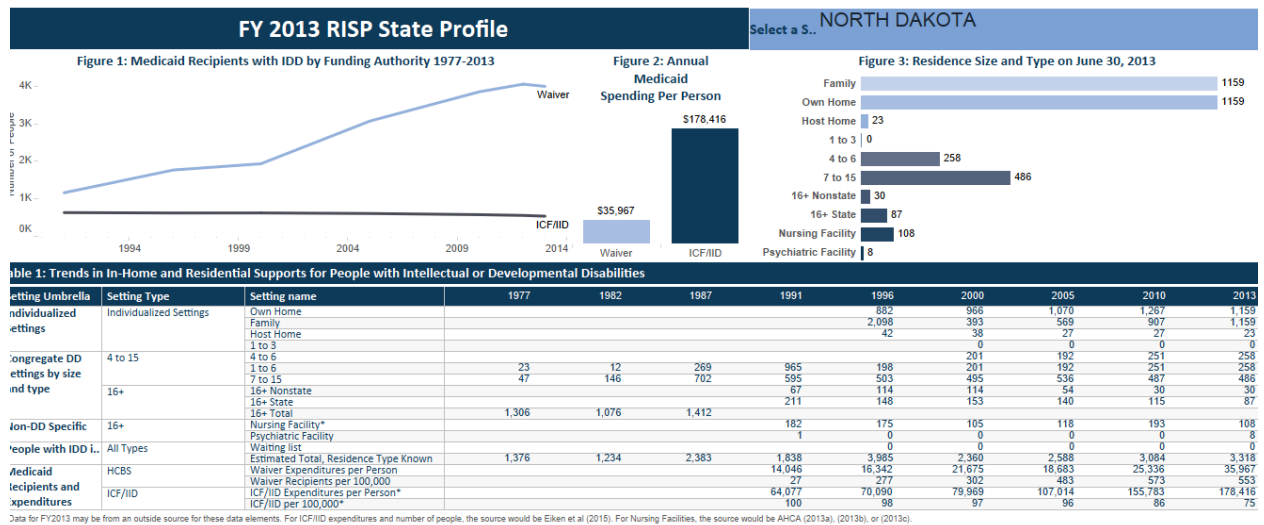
FY 2013 RISP State Profile

Select a S.. NORTH DAKOTA

Figure 1: Medicaid Recipients with IDD by Funding Authority 1977-2013

4K
3K
2K
1K
0K
Number of People
Waiver
ICF/IID
1994
1999
2004
2009
2014

Figure 2: Annual Medicaid Spending Per Person

$178,416
$35,967
Waiver
ICF/IID

Figure 3: Residence Size and Type on June 30, 2013

Family 1159
Own Home 1159
Host Home 23
1 to 3 0
4 to 6 258
7 to 15 486
16+ Nonstate 30
16+ State 87
Nursing Facility 108
Psychiatric Facility 8

able 1: Trends in In-Home and Residential Supports for People with Intellectual or Developmental Disabilities

| Setting Umbrella | Setting Type | Setting name | 1977 | 1982 | 1987 | 1991 | 1996 | 2000 | 2005 | 2010 | 2013 |
|---|---|---|---|---|---|---|---|---|---|---|---|
| ndividualized Settings | Individualized Settings | Own Home | | | | | 882 | 966 | 1,070 | 1,267 | 1,159 |
| | | Family | | | | | 2,098 | 393 | 569 | 907 | 1,159 |
| | | Host Home | | | | | 42 | 38 | 27 | 27 | 23 |
| | | 1 to 3 | | | | | | 0 | 0 | 0 | 0 |
| Congregate DD Settings by size and type | 4 to 15 | 4 to 6 | | | | | | 201 | 192 | 251 | 258 |
| | | 1 to 6 | 23 | 12 | 269 | 965 | 198 | 201 | 192 | 251 | 258 |
| | | 7 to 15 | 47 | 146 | 702 | 595 | 503 | 495 | 536 | 487 | 486 |
| | 16+ | 16+ Nonstate | | | | 67 | 114 | 114 | 54 | 30 | 30 |
| | | 16+ State | | | | 211 | 148 | 153 | 140 | 115 | 87 |
| | | 16+ Total | 1,306 | 1,076 | 1,412 | | | | | | |
| Non-DD Specific | 16+ | Nursing Facility* | | | | 182 | 175 | 105 | 118 | 193 | 108 |
| | | Psychiatric Facility | | | | 1 | 0 | 0 | 0 | 0 | 8 |
| People with IDD i.. | All Types | Waiting list | | | | | 0 | 0 | 0 | 0 | 0 |
| | | Estimated Total, Residence Type Known | 1,376 | 1,234 | 2,383 | 1,838 | 3,985 | 2,360 | 2,588 | 3,084 | 3,318 |
| Medicaid Recipients and Expenditures | HCBS | Waiver Expenditures per Person | | | | 14,046 | 16,342 | 21,675 | 18,683 | 25,336 | 35,967 |
| | | Waiver Recipients per 100,000 | | | | 27 | 277 | 302 | 483 | 573 | 553 |
| | ICF/IID | ICF/IID Expenditures per Person* | | | | 64,077 | 70,090 | 79,969 | 107,014 | 155,783 | 178,416 |
| | | ICF/IID per 100,000* | | | | 100 | 98 | 97 | 96 | 86 | 75 |

Data for FY2013 may be from an outside source for these data elements. For ICF/IID expenditures and number of people, the source would be Eiken et al (2015). For Nursing Facilities, the source would be AHCA (2013a), (2013b), or (2013c).